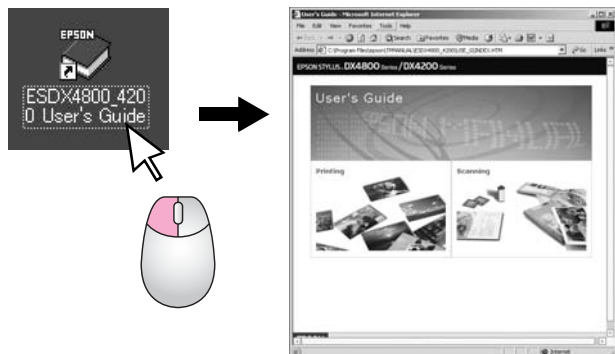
EPSON
ESDX4800_4200 User's Guide

User's Guide - Microsoft Internet Explorer
File Edit View Favorites Tools Help
Search Favorites Media
Address C:\Program Files\epson\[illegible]\ESDX4800_4200\SE_GINDEX.HTM
Go Links
EPSON STYLUS DX4800 Series / DX4200 Series
User's Guide
Printing
Scanning
Internet